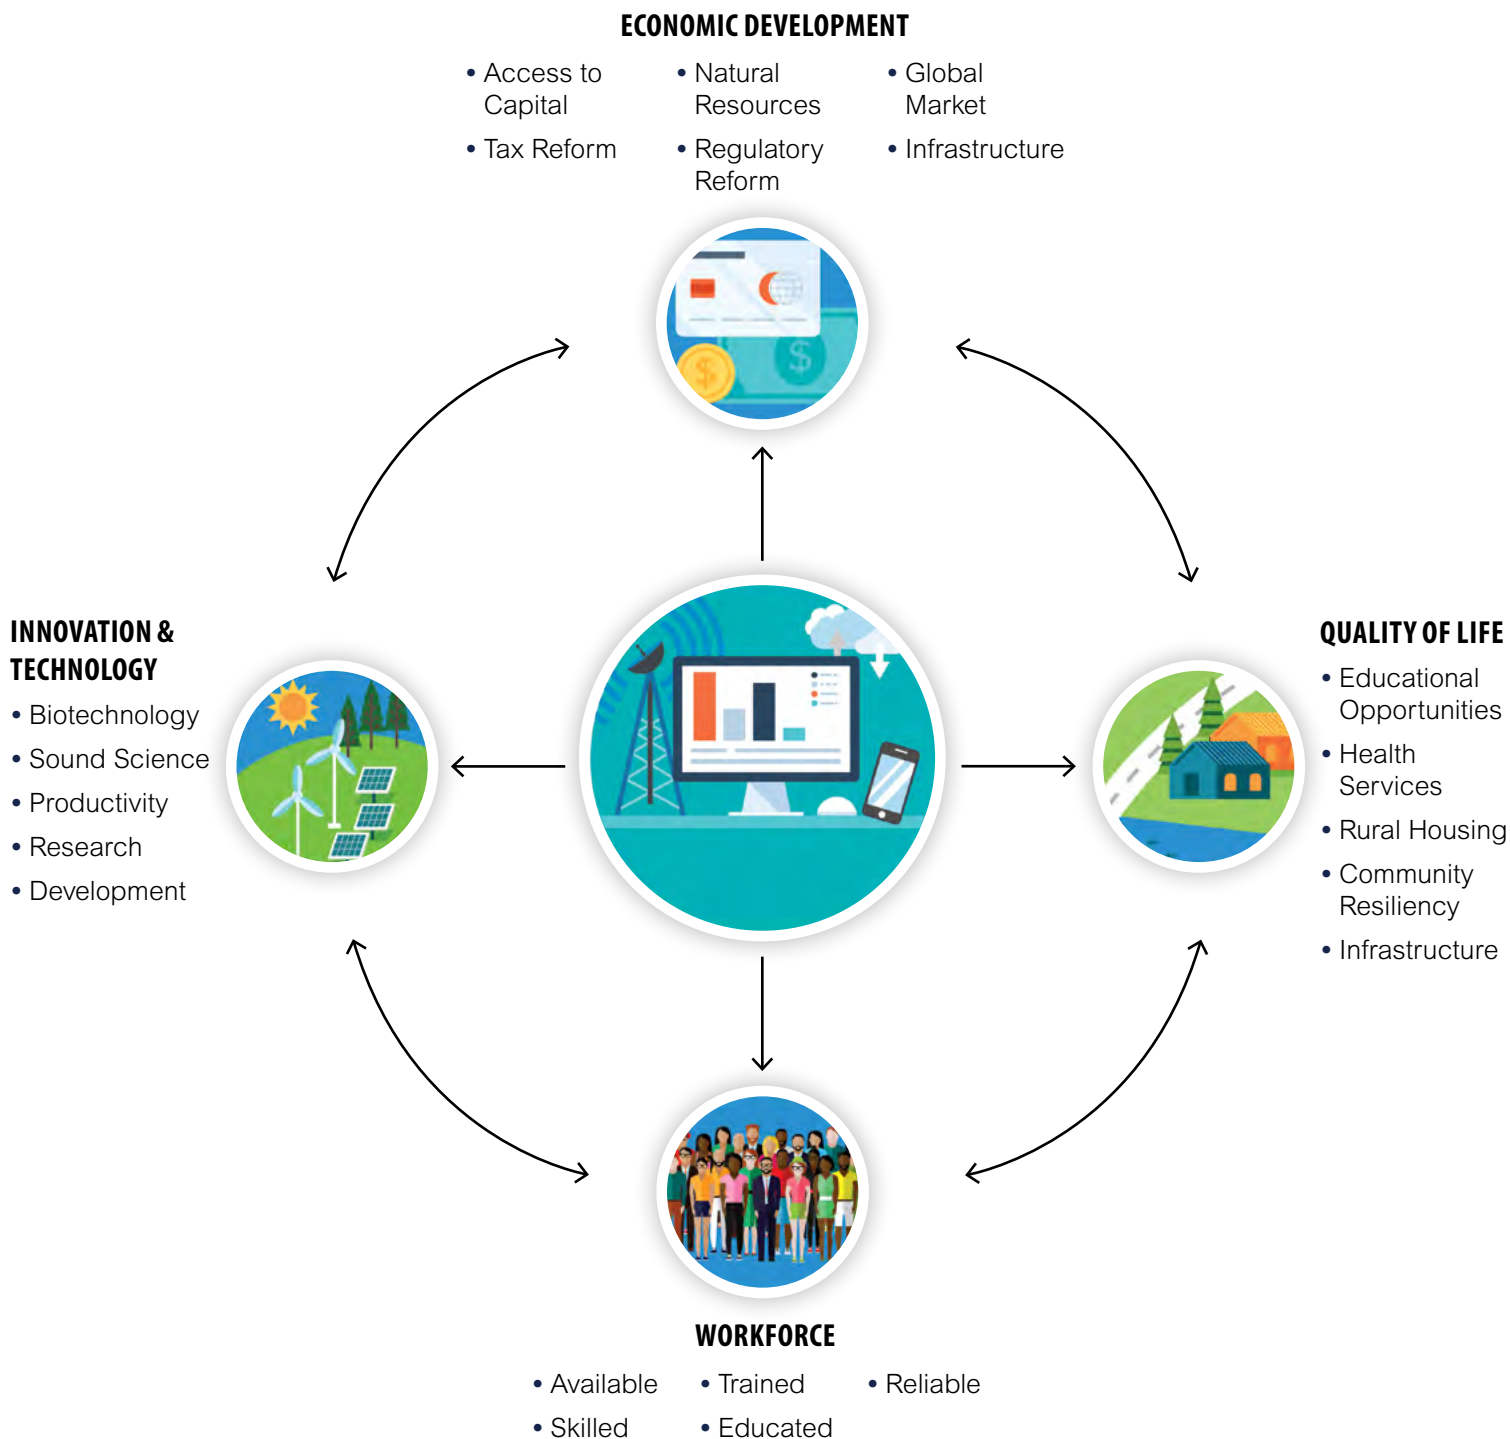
ECONOMIC DEVELOPMENT

• Access to Capital
• Tax Reform
• Natural Resources
• Regulatory Reform
• Global Market
• Infrastructure

INNOVATION & TECHNOLOGY

• Biotechnology
• Sound Science
• Productivity
• Research
• Development

QUALITY OF LIFE

• Educational Opportunities
• Health Services
• Rural Housing
• Community Resiliency
• Infrastructure

WORKFORCE

• Available
• Skilled
• Trained
• Educated
• Reliable